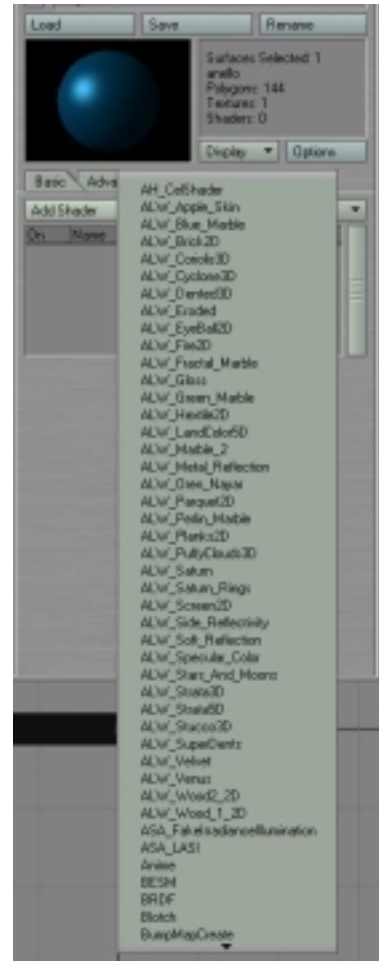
Load
Save
Rename

Surfaces Selected: 1
anello
Polygons: 144
Textures: 1
Shaders: 0

Display ▼
Options

Basic
Adva

Add Shader

On
Name

AH_CelShader
ALW_Apple_Skin
ALW_Blue_Marble
ALW_Brick2D
ALW_Confetti3D
ALW_Cyclone3D
ALW_Dented3D
ALW_Eroded
ALW_EyeBall2D
ALW_Fire2D
ALW_Fractal_Marble
ALW_Glass
ALW_Green_Marble
ALW_Hexile2D
ALW_LandColor5D
ALW_Marble_2
ALW_Metal_Reflection
ALW_Oren_Nayar
ALW_Parquet2D
ALW_Perlin_Marble
ALW_Planks2D
ALW_PuffyClouds3D
ALW_Saturn
ALW_Saturn_Rings
ALW_Screen2D
ALW_Side_Reflectivity
ALW_Soft_Reflection
ALW_Specular_Color
ALW_Stars_And_Moons
ALW_Strata3D
ALW_Strata5D
ALW_Stucco3D
ALW_SuperDents
ALW_Velvet
ALW_Venus
ALW_Wood2_2D
ALW_Wood_1_2D
ASA_FakeIrradianceIllumination
ASA_LASI
Anime
BESM
BRDF
Blotch
BumpMapCreate